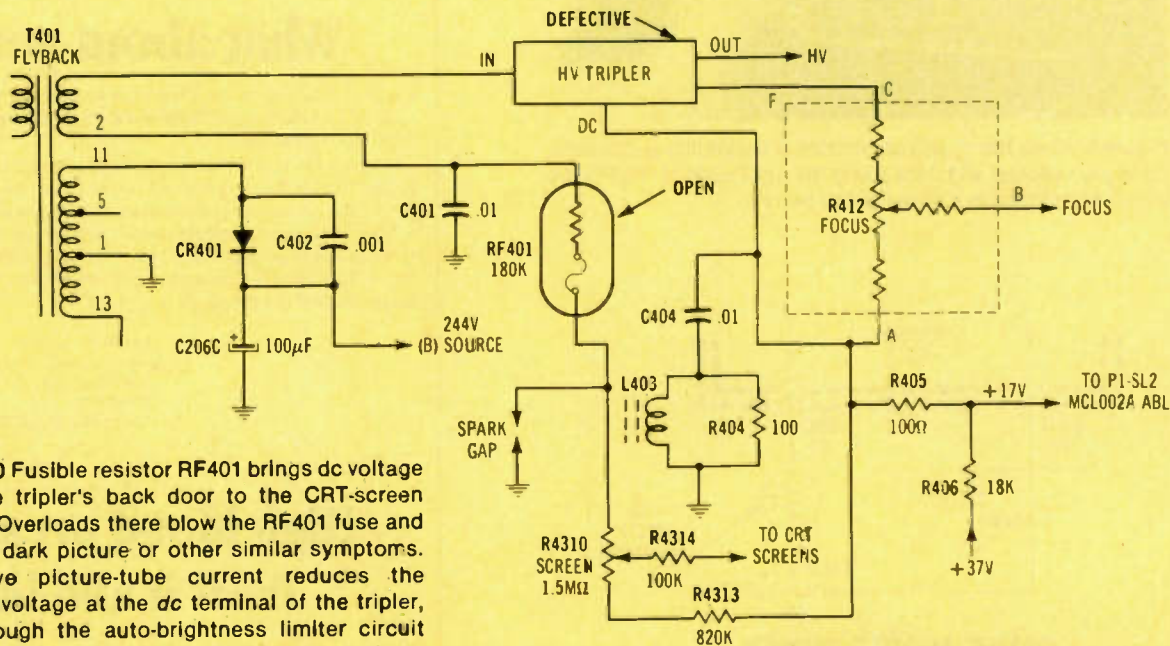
T401
FLYBACK

2
11
5
1
13

IN
DEFECTIVE
HV TRIPLER
OUT
HV
DC
C
F
B
FOCUS
R412
FOCUS
A

C401 .01
CR401
C402 .001
C206C 100$\mu$F
244V
(B) SOURCE

OPEN
RF401
180K

C404 .01
L403
R404 100
SPARK
GAP

R4310
SCREEN
1.5M$\Omega$
R4314
100K
TO CRT
SCREENS
R4313
820K

R405
100$\Omega$
+17V
TO P1-SL2
MCL002A ABL
R406 18K
+37V

0 Fusible resistor RF401 brings dc voltage e tripler's back door to the CRT-screen Overloads there blow the RF401 fuse and dark picture or other similar symptoms. ve picture-tube current reduces the voltage at the dc terminal of the tripler, ough the auto-brightness limiter circuit